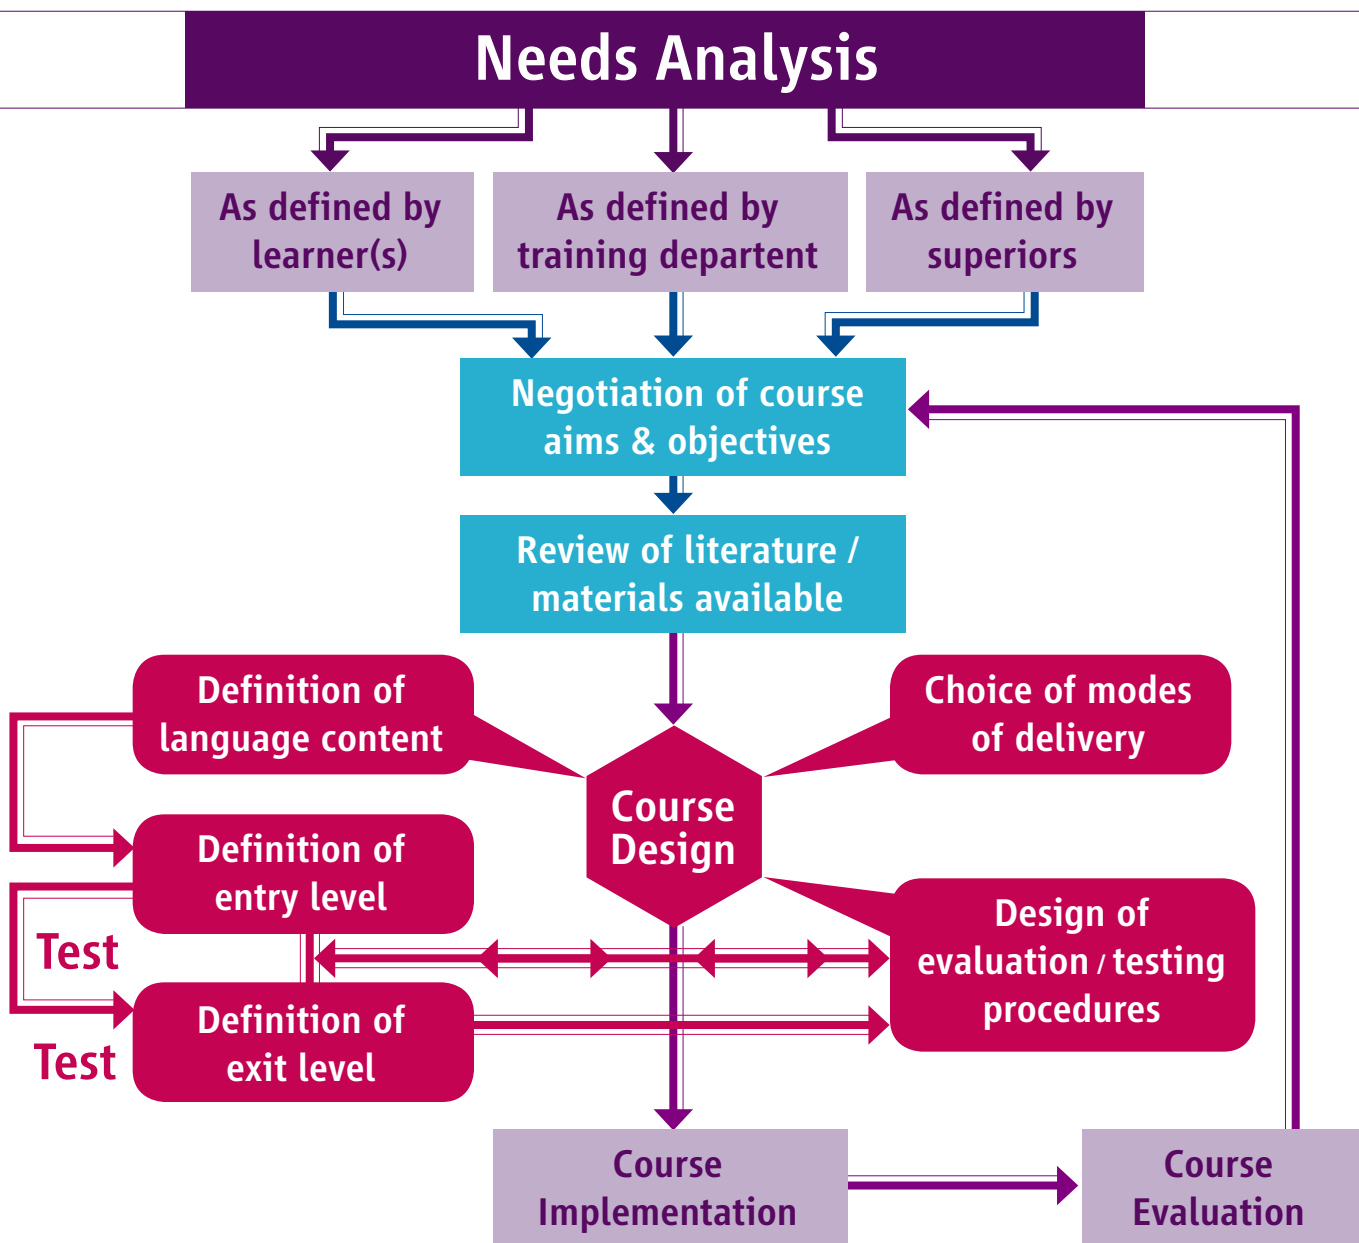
Needs Analysis

As defined by learner(s)

As defined by training departent

As defined by superiors

Negotiation of course aims & objectives

Review of literature / materials available

Definition of language content

Choice of modes of delivery

Course Design

Definition of entry level

Test

Design of evaluation / testing procedures

Definition of exit level

Test

Course Implementation

Course Evaluation